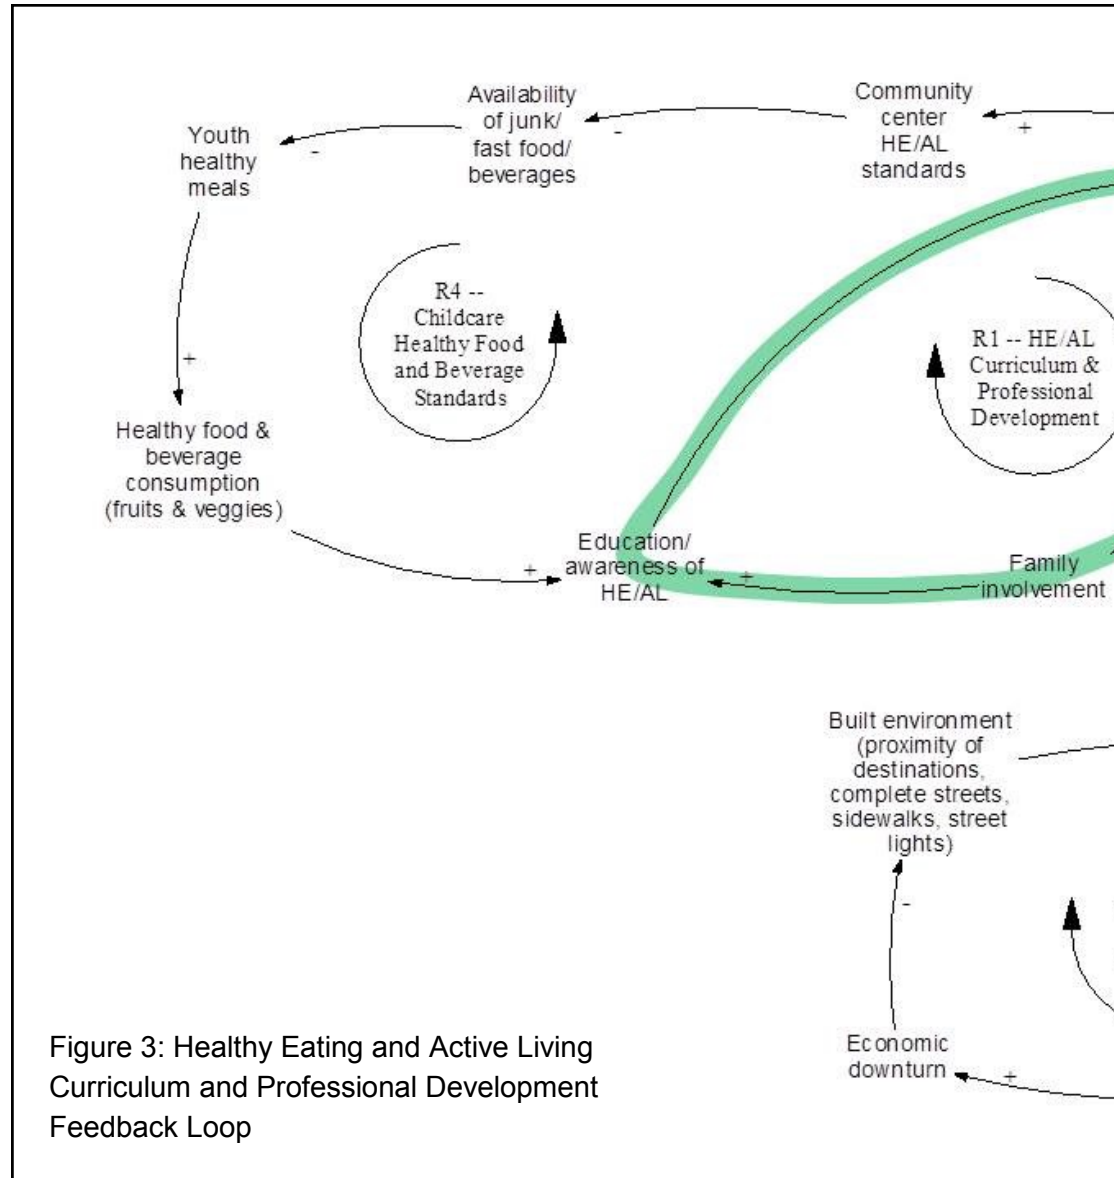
Availability of junk/ fast food/ beverages

Community center HE/AL standards

+

-

Youth healthy meals

-

R4 -- Childcare Healthy Food and Beverage Standards

R1 -- HE/AL Curriculum & Professional Development

+

Healthy food & beverage consumption (fruits & veggies)

+

Education/ awareness of HE/AL

+

Family involvement

Built environment (proximity of destinations, complete streets, sidewalks, street lights)

-

Economic downturn

+

Figure 3: Healthy Eating and Active Living Curriculum and Professional Development Feedback Loop